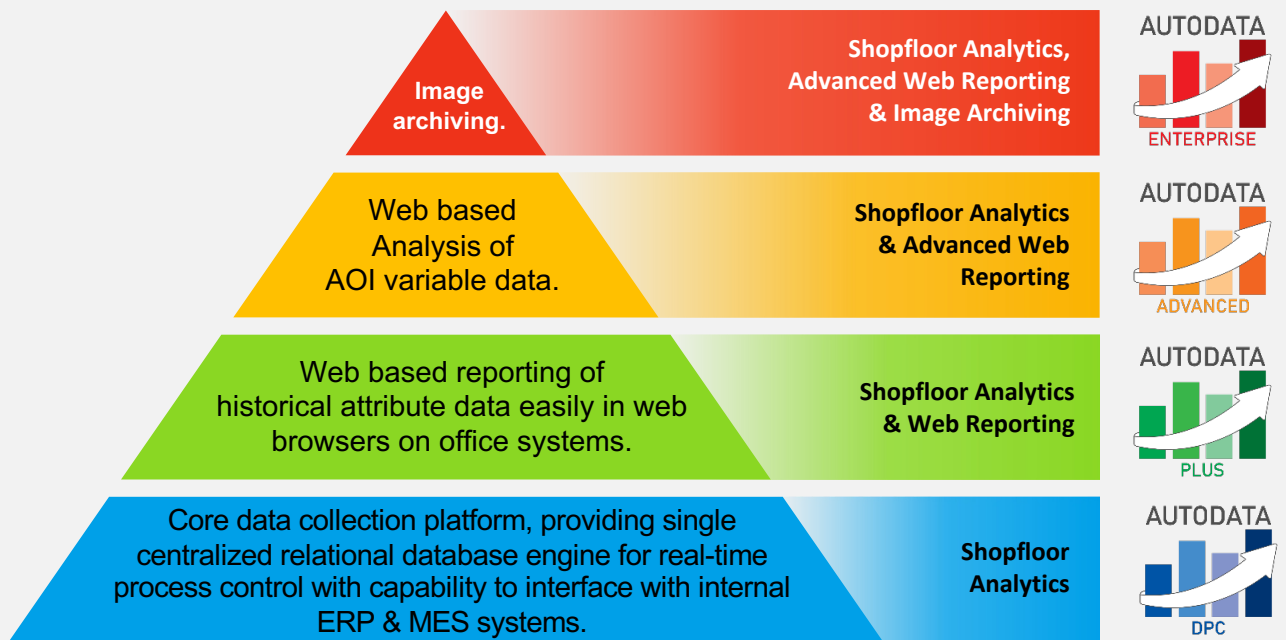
Image archiving.

Shopfloor Analytics, Advanced Web Reporting & Image Archiving

AUTODATA
ENTERPRISE

Web based Analysis of AOI variable data.

Shopfloor Analytics & Advanced Web Reporting

AUTODATA
ADVANCED

Web based reporting of historical attribute data easily in web browsers on office systems.

Shopfloor Analytics & Web Reporting

AUTODATA
PLUS

Core data collection platform, providing single centralized relational database engine for real-time process control with capability to interface with internal ERP & MES systems.

Shopfloor Analytics

AUTODATA
DPC